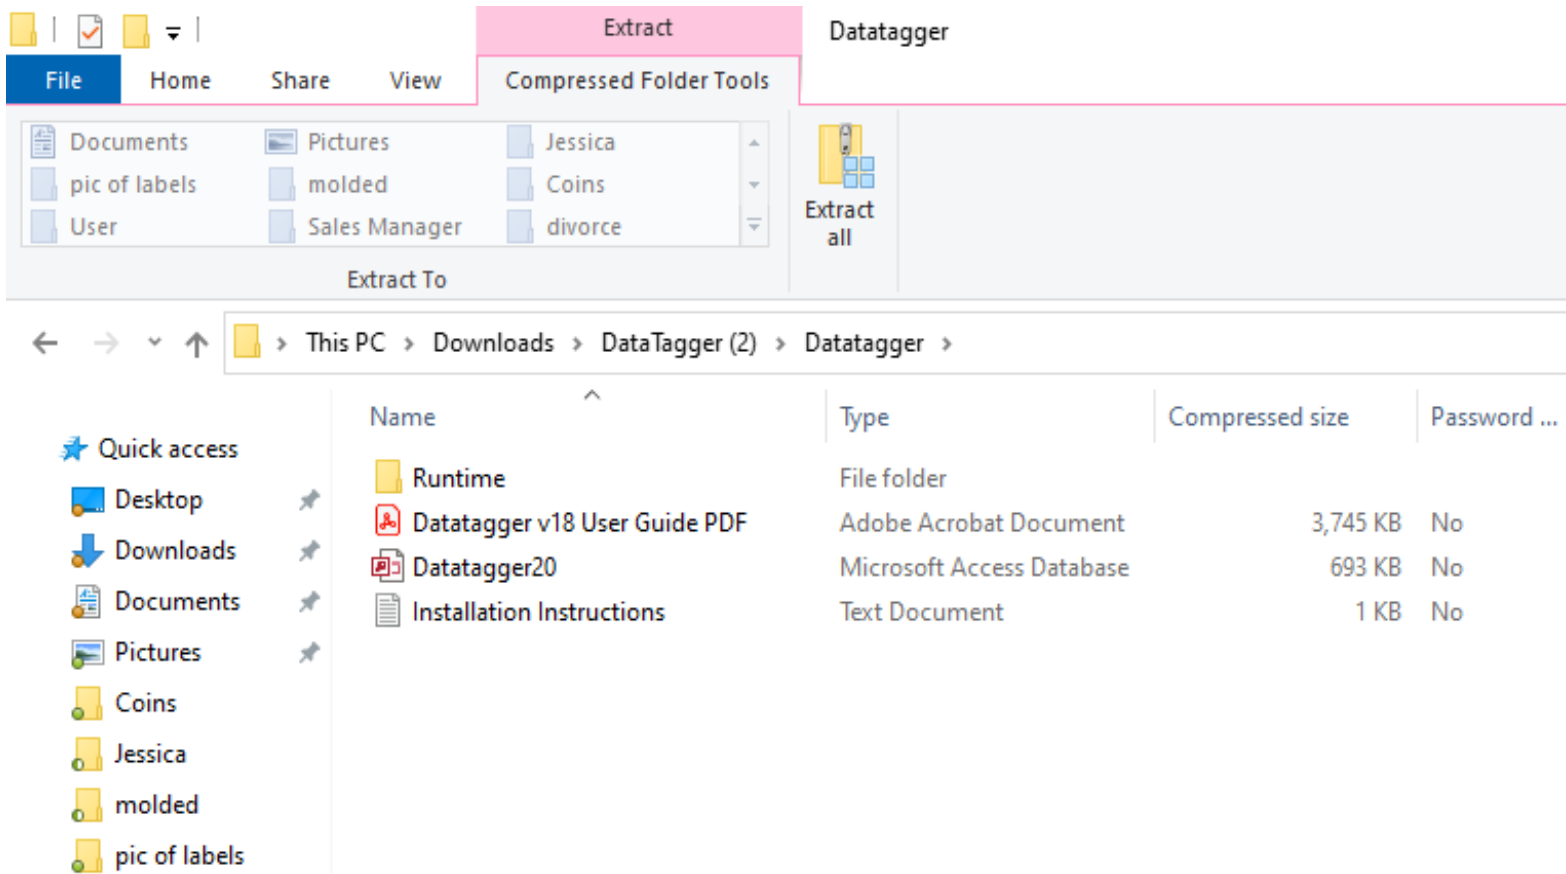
Extract

Datatagger

File Home Share View Compressed Folder Tools

Documents Pictures Jessica
pic of labels molded Coins
User Sales Manager divorce

Extract To

Extract all

This PC > Downloads > DataTagger (2) > Datatagger >

Quick access
Desktop
Downloads
Documents
Pictures
Coins
Jessica
molded
pic of labels

| Name | Type | Compressed size | Password ... |
|---|---|---|---|
| Runtime | File folder | | |
| Datatagger v18 User Guide PDF | Adobe Acrobat Document | 3,745 KB | No |
| Datatagger20 | Microsoft Access Database | 693 KB | No |
| Installation Instructions | Text Document | 1 KB | No |